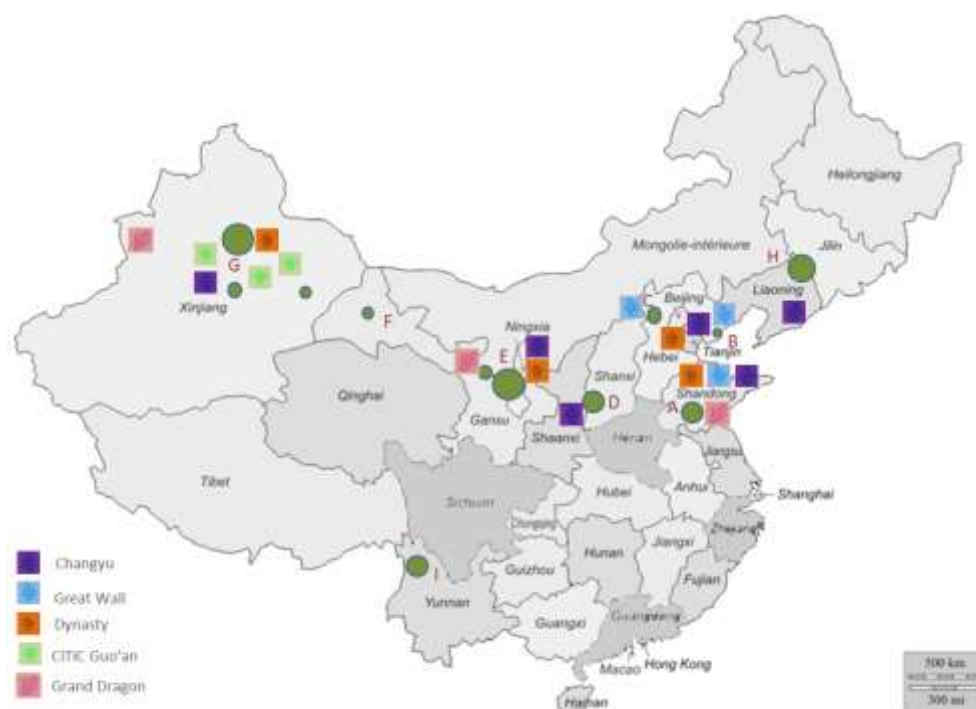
Heilongjiang
Jilin
Mongolie-intérieure
H
Liaoning
G
Xinjiang
F
Beijing
B
Tianjin
Hebei
Ningxia
E
Shanxi
Qinghai
Gansu
D
Shaanxi
A
Shandong
Henan
Jiangsu
Tibet
Sichuan
Hubei
Anhui
Shanghai
Chongqing
Zhejiang
Hunan
Jiangxi
I
Guizhou
Fujian
Yunnan
Guangxi
Guangdong
Macao
Hong Kong
Hainan
Changyu
Great Wall
Dynasty
CITIC Guo'an
Grand Dragon
500 km
500 mi